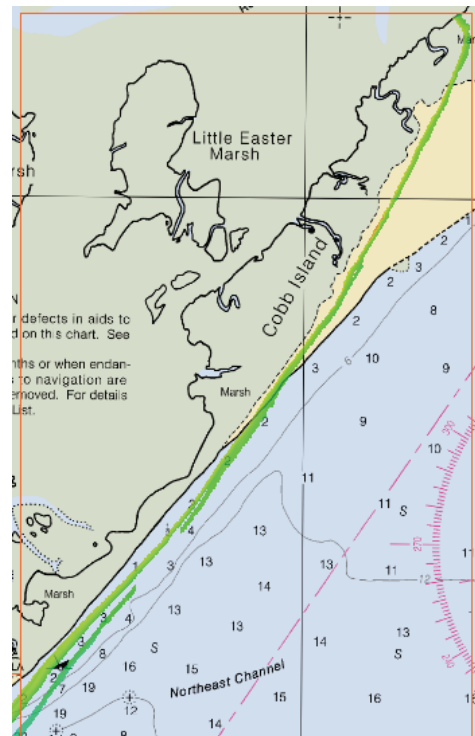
Little Easter Marsh

rsh

Cobb Island

Marsh

Marsh

N
r defects in aids to
d on this chart. See

nths or when endan-
s to navigation are
emoved. For details
List.

Northeast Channel

2 3 2 8 2 3 6 10 9 2 9 10 11 11 S 2 13 13 13 11 3 1 3 13 14 11 4 3 13 14 13 2 8 16 S 15 S 7 19 12 15 16 19 14 8 270 300 12 11